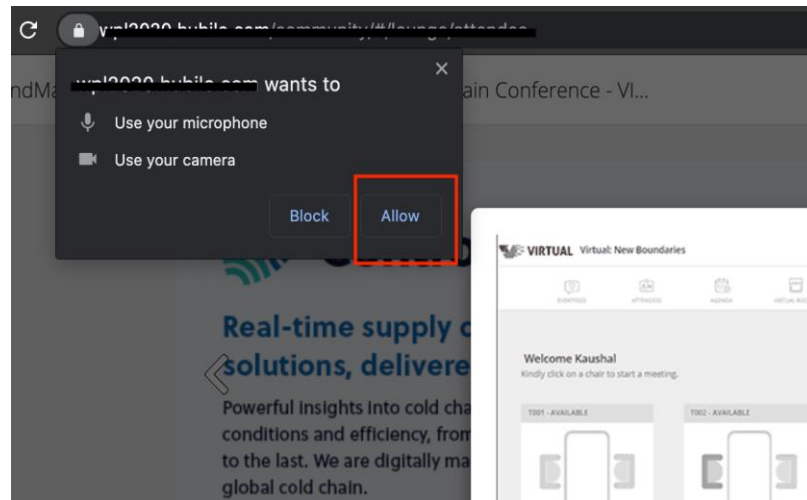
wpl2020.hubilo.com/community/#/lounge/attendee

wpl2020.hubilo.com wants to

Use your microphone

Use your camera

Block

Allow

ndMa

ain Conference - Vi...

Real-time supply c
solutions, delivere

Powerful insights into cold cha
conditions and efficiency, from
to the last. We are digitally ma
global cold chain.

VIRTUAL Virtual: New Boundaries

EVENTFEED

ATTENDEES

AGENDA

VIRTUAL BO

Welcome Kaushal

Kindly click on a chair to start a meeting.

T001 - AVAILABLE

T002 - AVAILABLE